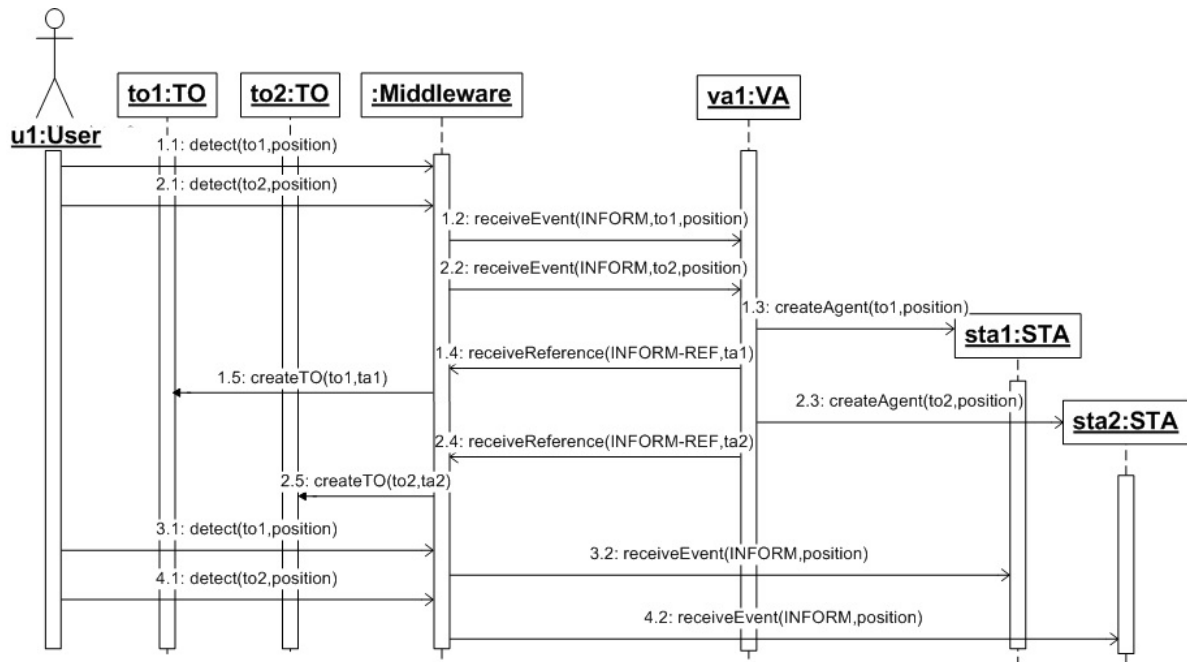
u1:User

to1:TO

to2:TO

:Middleware

va1:VA

1.1: detect(to1,position)

2.1: detect(to2,position)

1.2: receiveEvent(INFORM,to1,position)

2.2: receiveEvent(INFORM,to2,position)

1.3: createAgent(to1,position)

sta1:STA

1.4: receiveReference(INFORM-REF,ta1)

1.5: createTO(to1,ta1)

2.3: createAgent(to2,position)

sta2:STA

2.4: receiveReference(INFORM-REF,ta2)

2.5: createTO(to2,ta2)

3.1: detect(to1,position)

3.2: receiveEvent(INFORM,position)

4.1: detect(to2,position)

4.2: receiveEvent(INFORM,position)